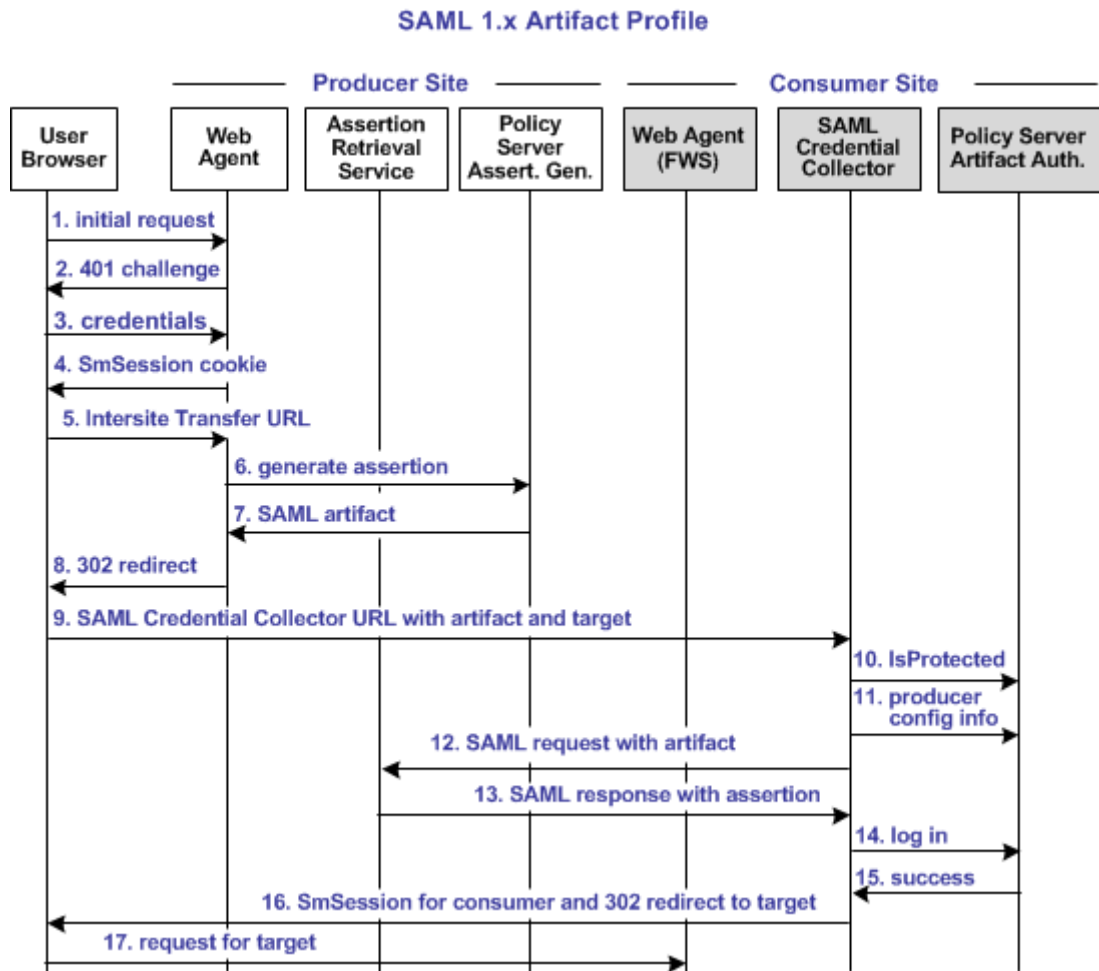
SAML 1.x Artifact Profile

Producer Site

Consumer Site

User Browser

Web Agent

Assertion Retrieval Service

Policy Server Assert. Gen.

Web Agent (FWS)

SAML Credential Collector

Policy Server Artifact Auth.

1. initial request

2. 401 challenge

3. credentials

4. SmSession cookie

5. Intersite Transfer URL

6. generate assertion

7. SAML artifact

8. 302 redirect

9. SAML Credential Collector URL with artifact and target

10. IsProtected

11. producer config info

12. SAML request with artifact

13. SAML response with assertion

14. log in

15. success

16. SmSession for consumer and 302 redirect to target

17. request for target